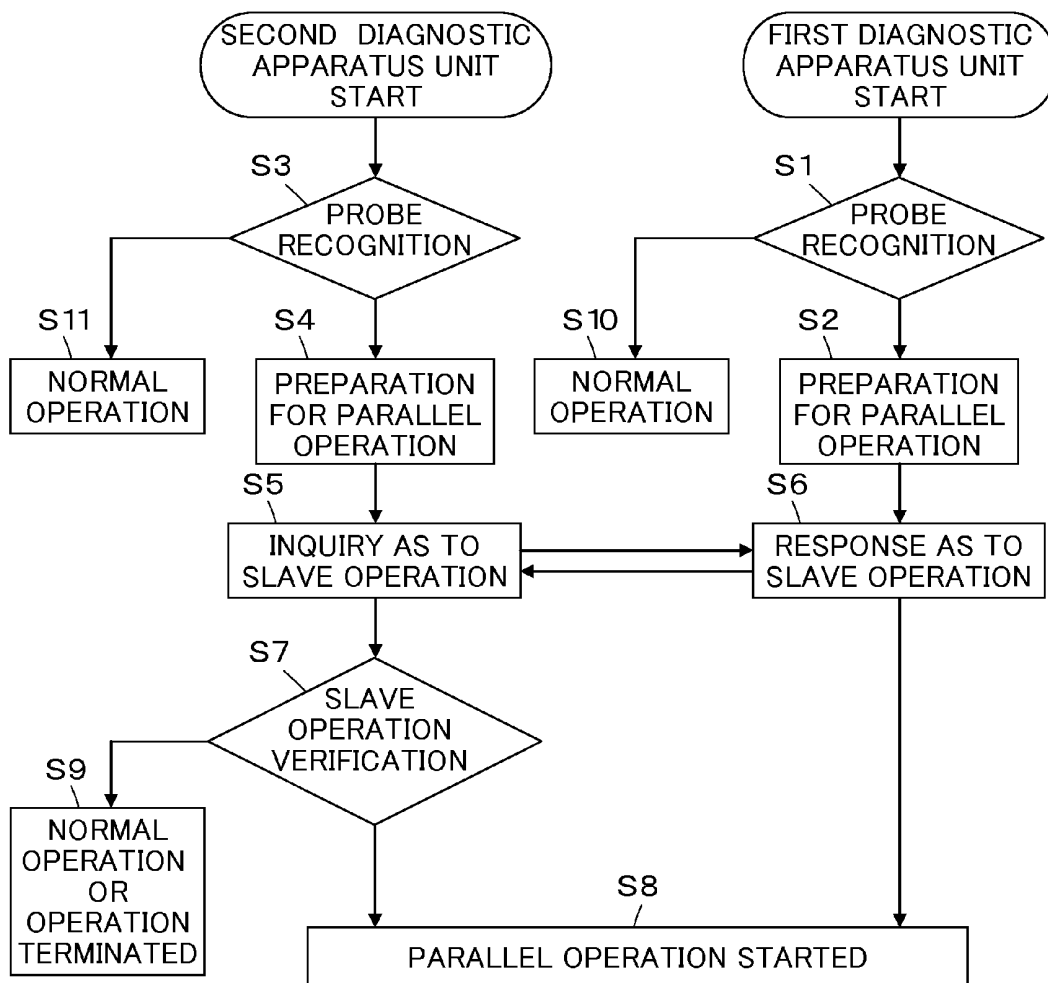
SECOND DIAGNOSTIC APPARATUS UNIT START

FIRST DIAGNOSTIC APPARATUS UNIT START

S3

PROBE RECOGNITION

S1

PROBE RECOGNITION

S11

NORMAL OPERATION

S4

PREPARATION FOR PARALLEL OPERATION

S10

NORMAL OPERATION

S2

PREPARATION FOR PARALLEL OPERATION

S5

INQUIRY AS TO SLAVE OPERATION

S6

RESPONSE AS TO SLAVE OPERATION

S7

SLAVE OPERATION VERIFICATION

S9

NORMAL OPERATION OR OPERATION TERMINATED

S8

PARALLEL OPERATION STARTED